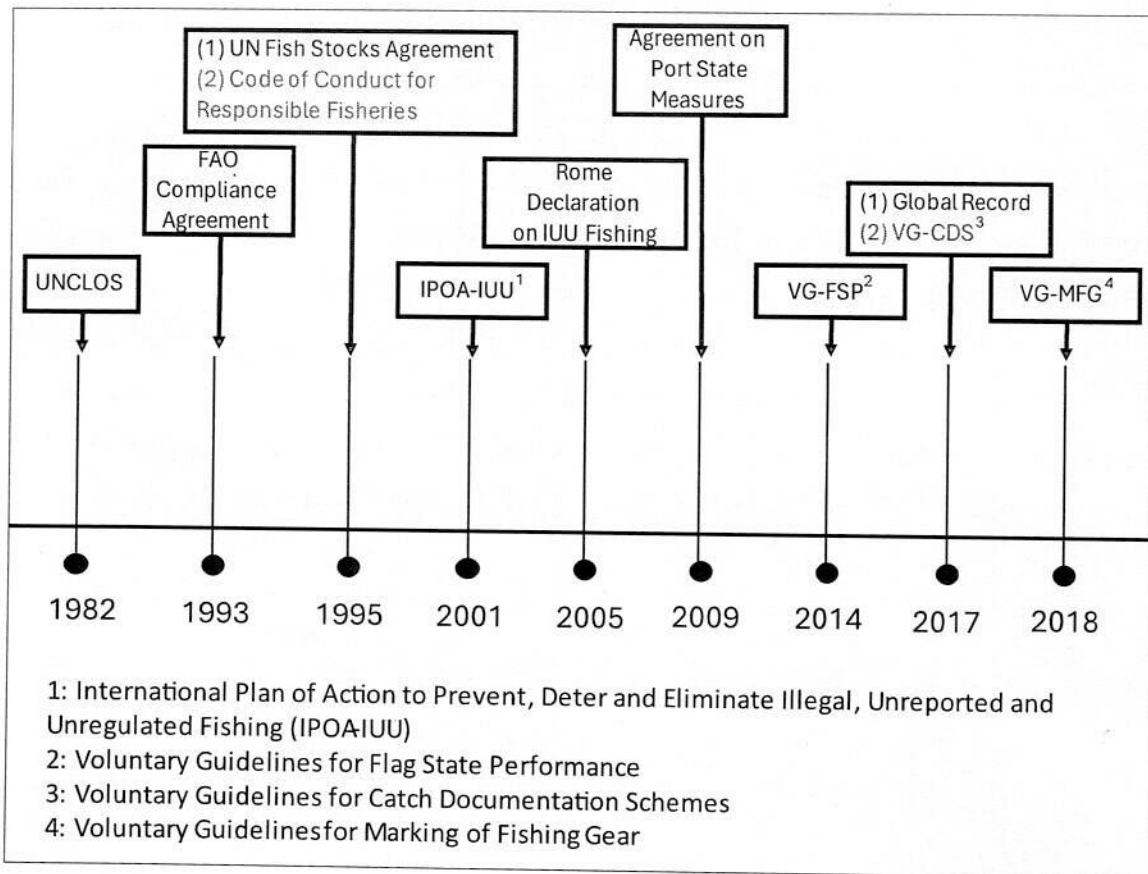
(1) UN Fish Stocks Agreement
(2) Code of Conduct for Responsible Fisheries

Agreement on Port State Measures

FAO Compliance Agreement

Rome Declaration on IUU Fishing

(1) Global Record
(2) VG-CDS$^3$

UNCLOS

IPOA-IUU$^1$

VG-FSP$^2$

VG-MFG$^4$

1982
1993
1995
2001
2005
2009
2014
2017
2018

1: International Plan of Action to Prevent, Deter and Eliminate Illegal, Unreported and Unregulated Fishing (IPOA-IUU)
2: Voluntary Guidelines for Flag State Performance
3: Voluntary Guidelines for Catch Documentation Schemes
4: Voluntary Guidelinesfor Marking of Fishing Gear